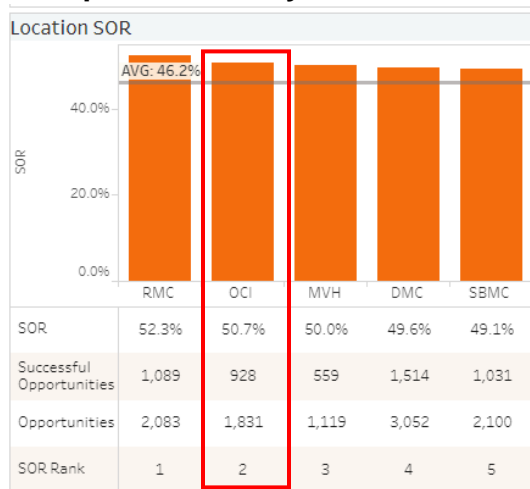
Location SOR

AVG: 46.2%

40.0%

SOR

20.0%

0.0%

|  | RMC | OCI | MVH | DMC | SBMC |
|---|---|---|---|---|---|
| SOR | 52.3% | 50.7% | 50.0% | 49.6% | 49.1% |
| Successful Opportunities | 1,089 | 928 | 559 | 1,514 | 1,031 |
| Opportunities | 2,083 | 1,831 | 1,119 | 3,052 | 2,100 |
| SOR Rank | 1 | 2 | 3 | 4 | 5 |